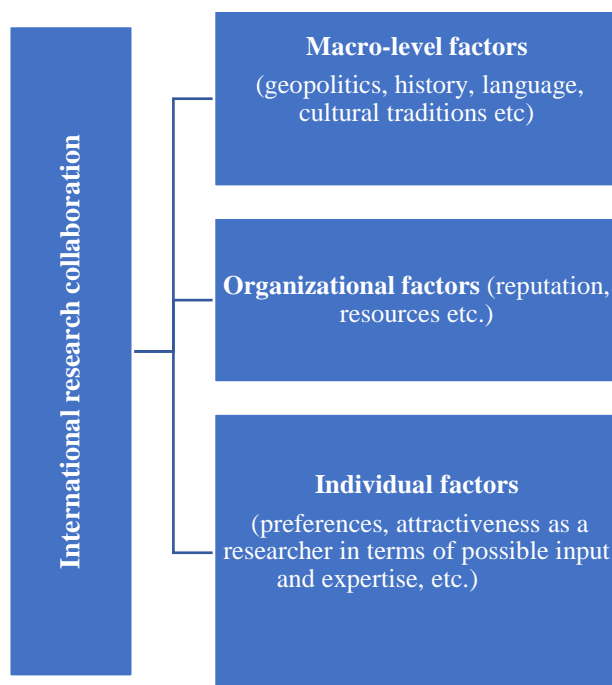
International research collaboration

**Macro-level factors**
(geopolitics, history, language, cultural traditions etc)

**Organizational factors** (reputation, resources etc.)

**Individual factors**
(preferences, attractiveness as a researcher in terms of possible input and expertise, etc.)